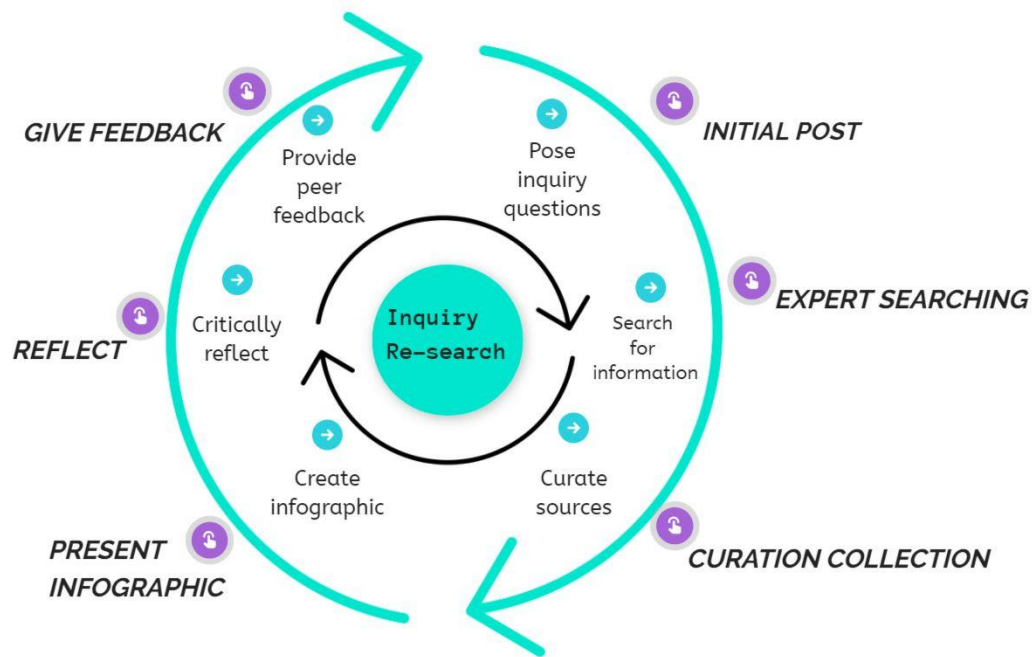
GIVE FEEDBACK

Provide peer feedback

Pose inquiry questions

INITIAL POST

EXPERT SEARCHING

Search for information

Inquiry Re-search

Critically reflect

REFLECT

Create infographic

Curate sources

PRESENT INFOGRAPHIC

CURATION COLLECTION